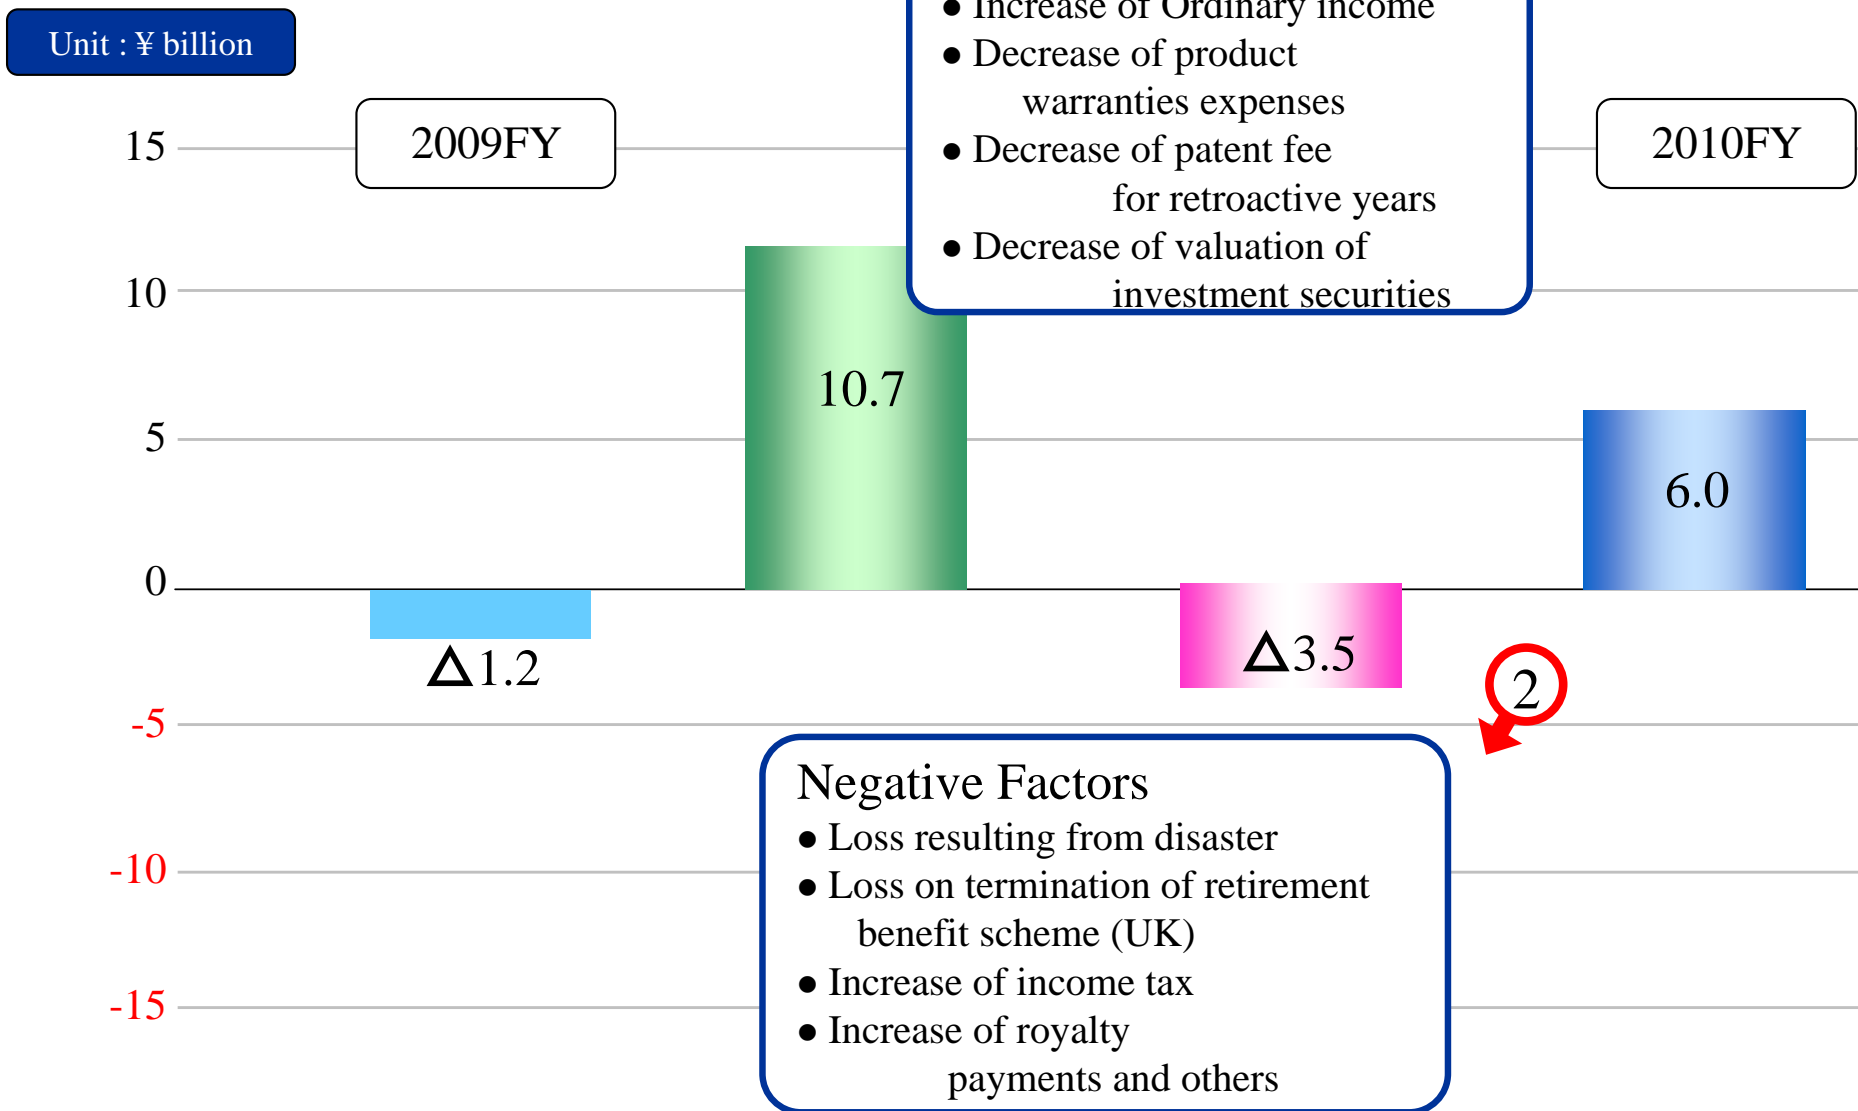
Unit : ¥ billion

● Increase of Ordinary income
● Decrease of product warranties expenses
● Decrease of patent fee for retroactive years
● Decrease of valuation of investment securities

2009FY

2010FY

15
10
5
0
-5
-10
-15

10.7

6.0

Δ1.2

Δ3.5

2

Negative Factors
● Loss resulting from disaster
● Loss on termination of retirement benefit scheme (UK)
● Increase of income tax
● Increase of royalty payments and others